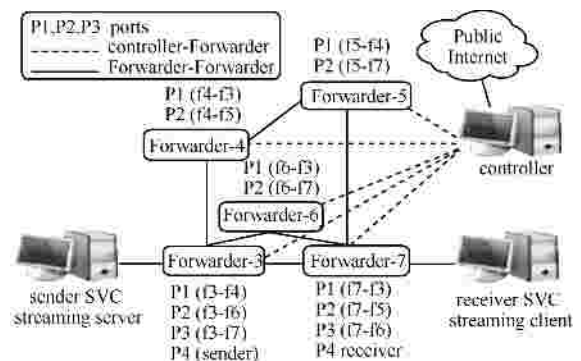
P1,P2,P3 ports
controller-Forwarder
Forwarder-Forwarder

P1 (f5-f4)
P2 (f5-f7)

Public Internet

P1 (f4-f3)
P2 (f4-f5)

Forwarder-5

Forwarder-4

P1 (f6-f3)
P2 (f6-f7)

controller

Forwarder-6

Forwarder-3

Forwarder-7

sender SVC streaming server

P1 (f3-f4)
P2 (f3-f6)
P3 (f3-f7)
P4 (sender)

P1 (f7-f3)
P2 (f7-f5)
P3 (f7-f6)
P4 receiver

receiver SVC streaming client